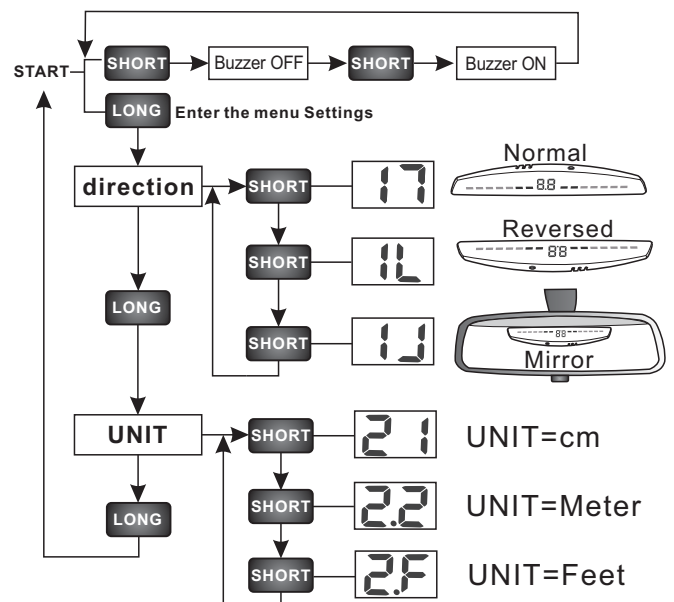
START
SHORT
Buzzer OFF
SHORT
Buzzer ON
LONG
Enter the menu Settings
direction
SHORT
17
Normal
88
SHORT
1L
Reversed
88
LONG
SHORT
1J
88
Mirror
UNIT
SHORT
21
UNIT=cm
LONG
SHORT
2.2
UNIT=Meter
SHORT
2.F
UNIT=Feet